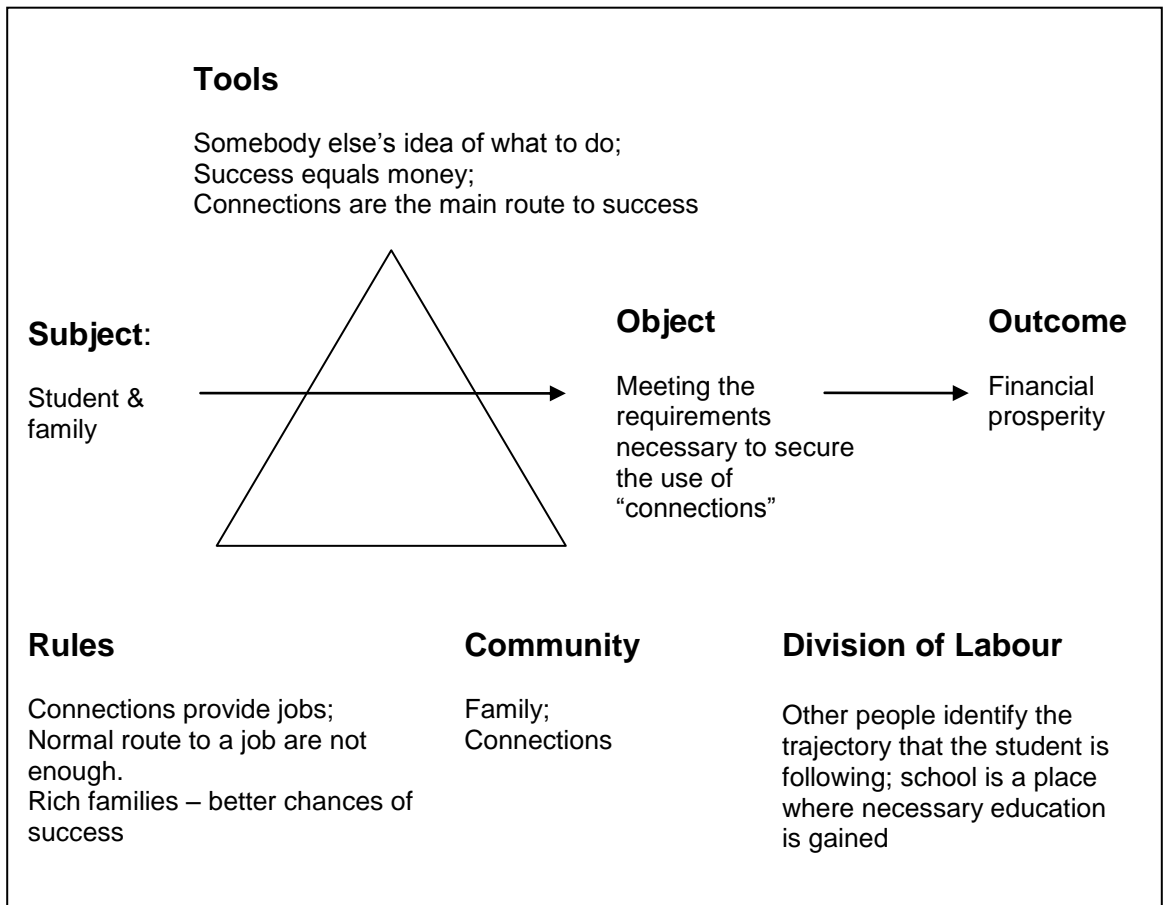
Tools

Somebody else's idea of what to do;
Success equals money;
Connections are the main route to success

Subject:

Student & family

Object

Meeting the requirements necessary to secure the use of "connections"

Outcome

Financial prosperity

Rules

Connections provide jobs;
Normal route to a job are not enough.
Rich families – better chances of success

Community

Family;
Connections

Division of Labour

Other people identify the trajectory that the student is following; school is a place where necessary education is gained